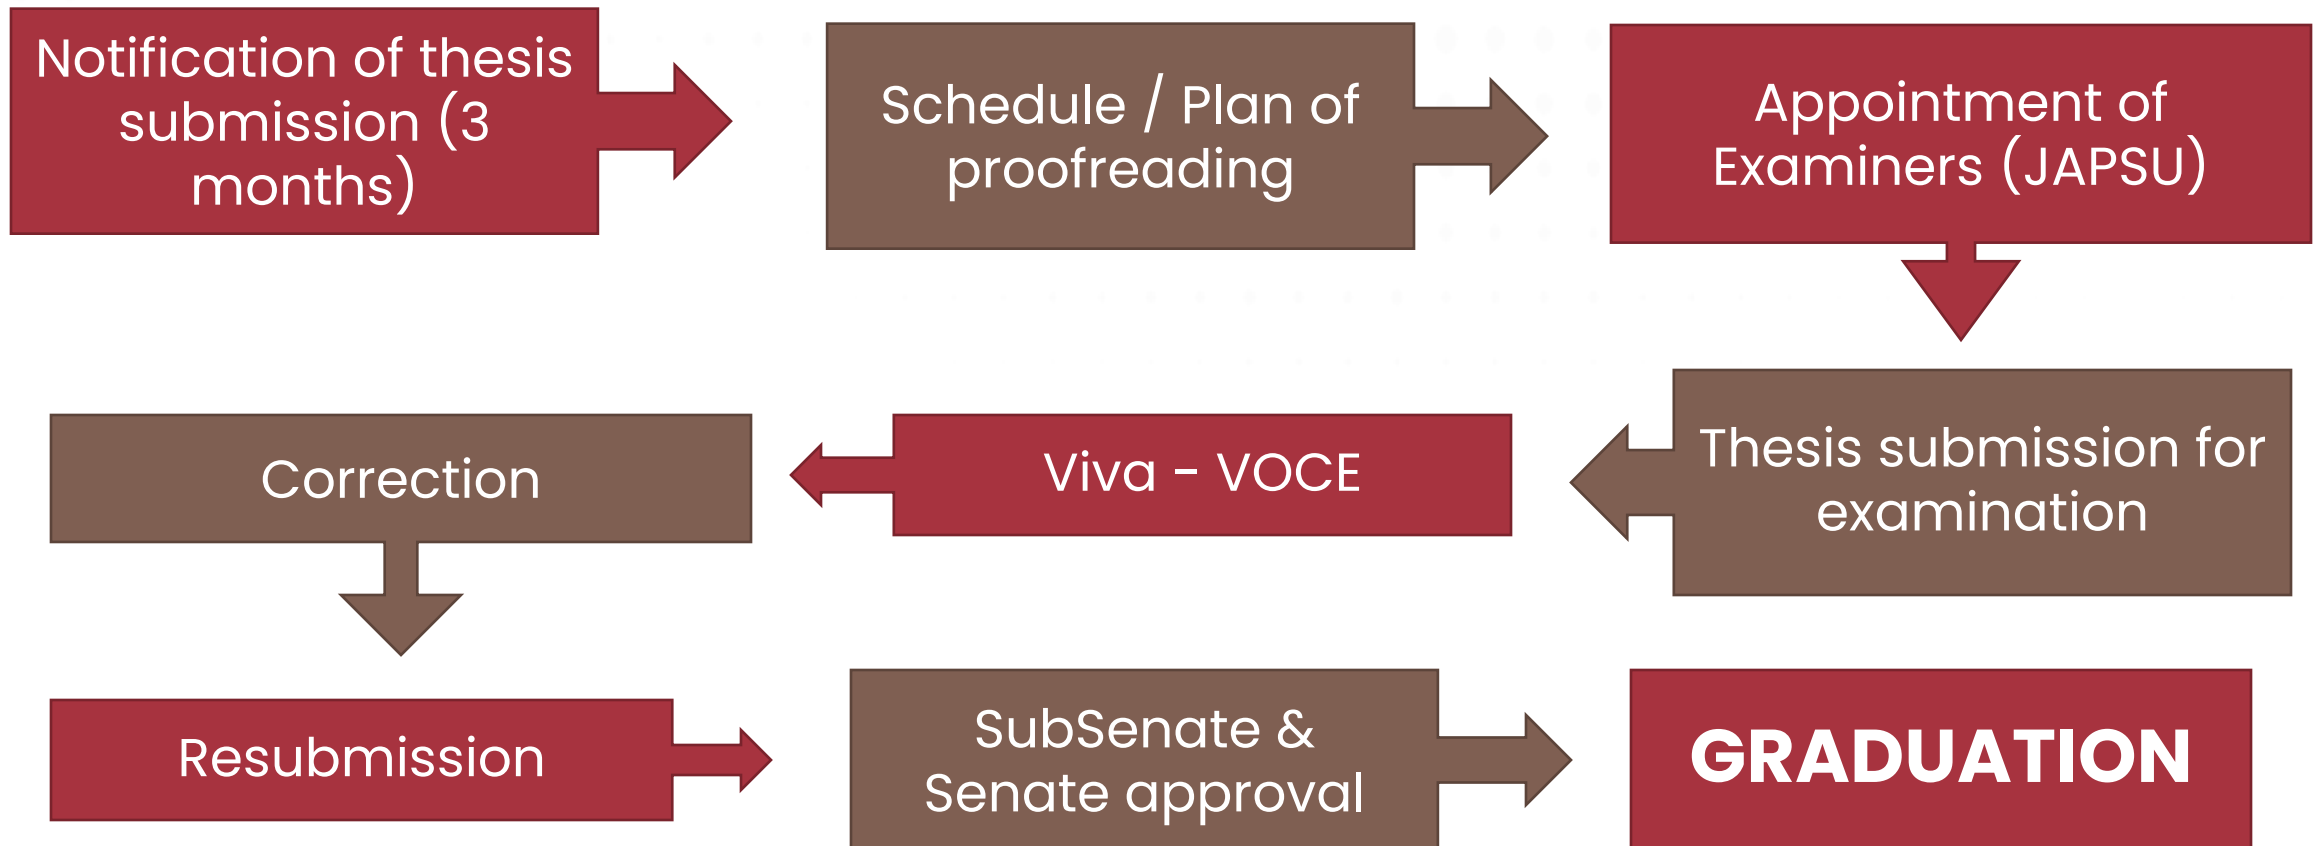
Notification of thesis submission (3 months)

Schedule / Plan of proofreading

Appointment of Examiners (JAPSU)

Thesis submission for examination

Viva - VOCE

Correction

Resubmission

SubSenate & Senate approval

GRADUATION